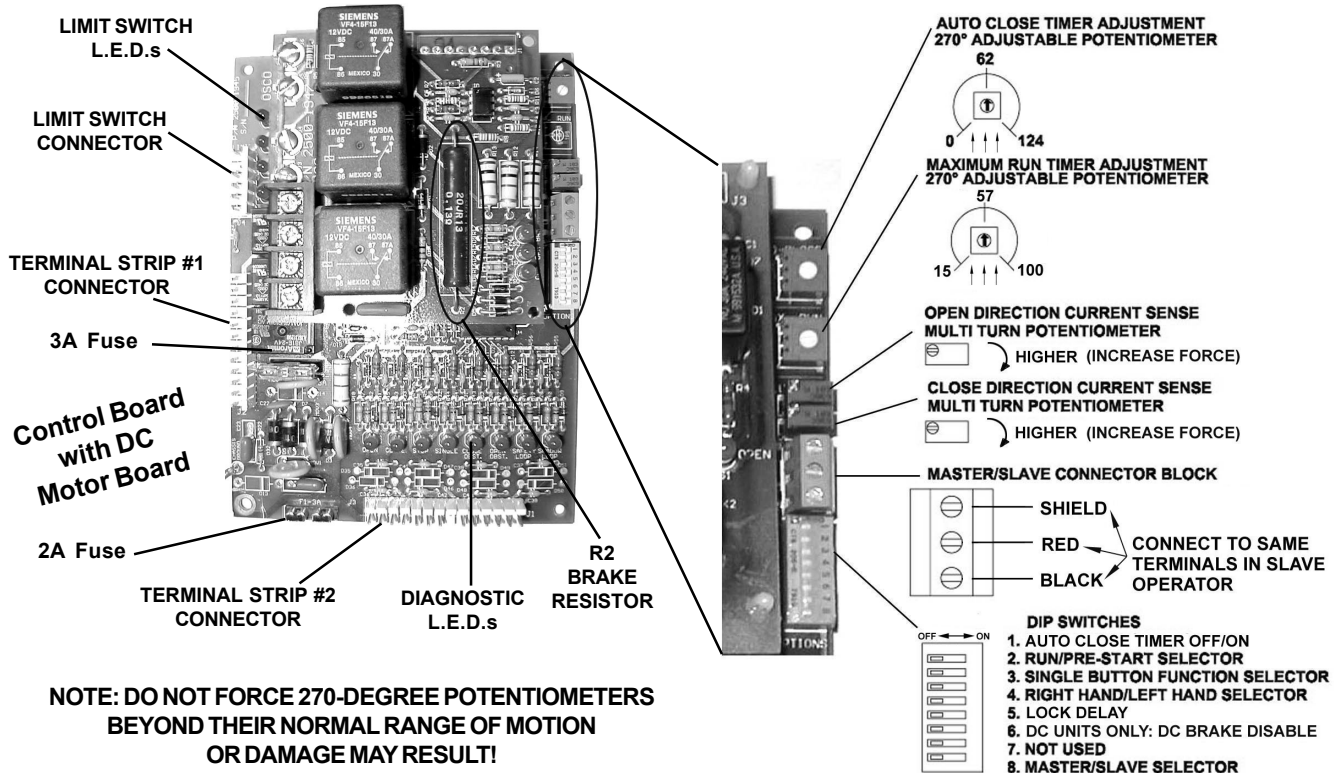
LIMIT SWITCH L.E.D.s

LIMIT SWITCH CONNECTOR

TERMINAL STRIP #1 CONNECTOR

3A Fuse

Control Board with DC Motor Board

2A Fuse

TERMINAL STRIP #2 CONNECTOR

DIAGNOSTIC L.E.D.s

R2 BRAKE RESISTOR

SIEMENS VF4-15F13 12VDC 40/30A MEXICO

SIEMENS VF4-15F13 12VDC 40/30A MEXICO

SIEMENS VF4-15F13 12VDC 40/30A MEXICO

OPEN

OPTIONS

AUTO CLOSE TIMER ADJUSTMENT 270° ADJUSTABLE POTENTIOMETER

62

0

124

MAXIMUM RUN TIMER ADJUSTMENT 270° ADJUSTABLE POTENTIOMETER

57

15

100

OPEN DIRECTION CURRENT SENSE MULTI TURN POTENTIOMETER

HIGHER (INCREASE FORCE)

CLOSE DIRECTION CURRENT SENSE MULTI TURN POTENTIOMETER

HIGHER (INCREASE FORCE)

MASTER/SLAVE CONNECTOR BLOCK

SHIELD

RED

BLACK

CONNECT TO SAME TERMINALS IN SLAVE OPERATOR

DIP SWITCHES

OFF ON

1. AUTO CLOSE TIMER OFF/ON
2. RUN/PRE-START SELECTOR
3. SINGLE BUTTON FUNCTION SELECTOR
4. RIGHT HAND/LEFT HAND SELECTOR
5. LOCK DELAY
6. DC UNITS ONLY: DC BRAKE DISABLE
7. NOT USED
8. MASTER/SLAVE SELECTOR

NOTE: DO NOT FORCE 270-DEGREE POTENTIOMETERS BEYOND THEIR NORMAL RANGE OF MOTION OR DAMAGE MAY RESULT!